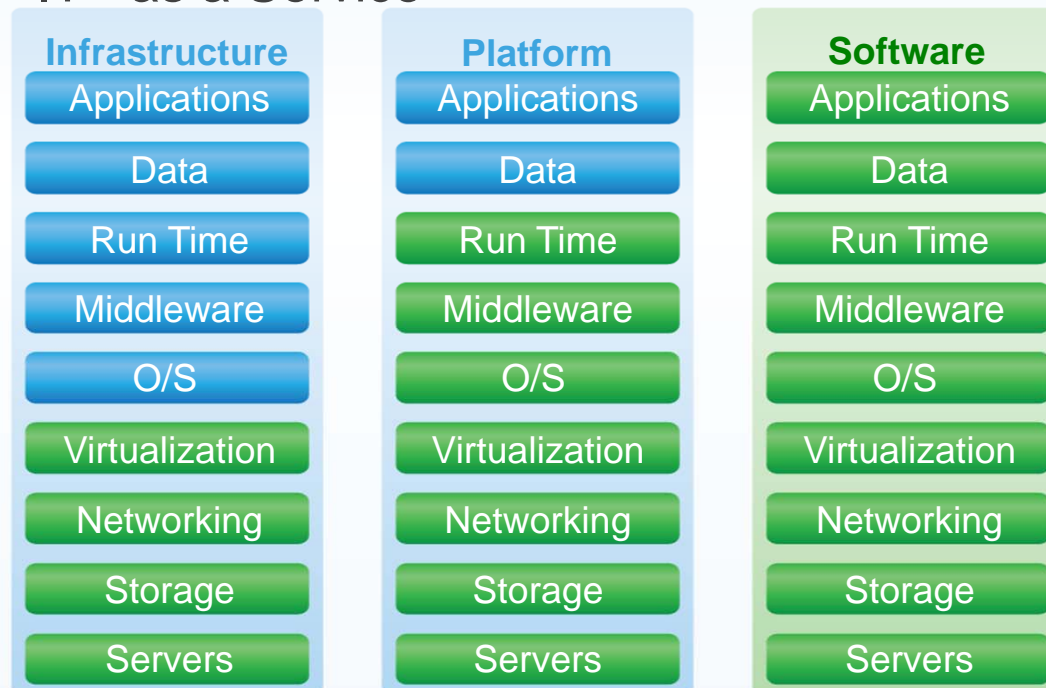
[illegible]

Infrastructure
Applications
Data
Run Time
Middleware
O/S
Virtualization
Networking
Storage
Servers

Platform
Applications
Data
Run Time
Middleware
O/S
Virtualization
Networking
Storage
Servers

Software
Applications
Data
Run Time
Middleware
O/S
Virtualization
Networking
Storage
Servers